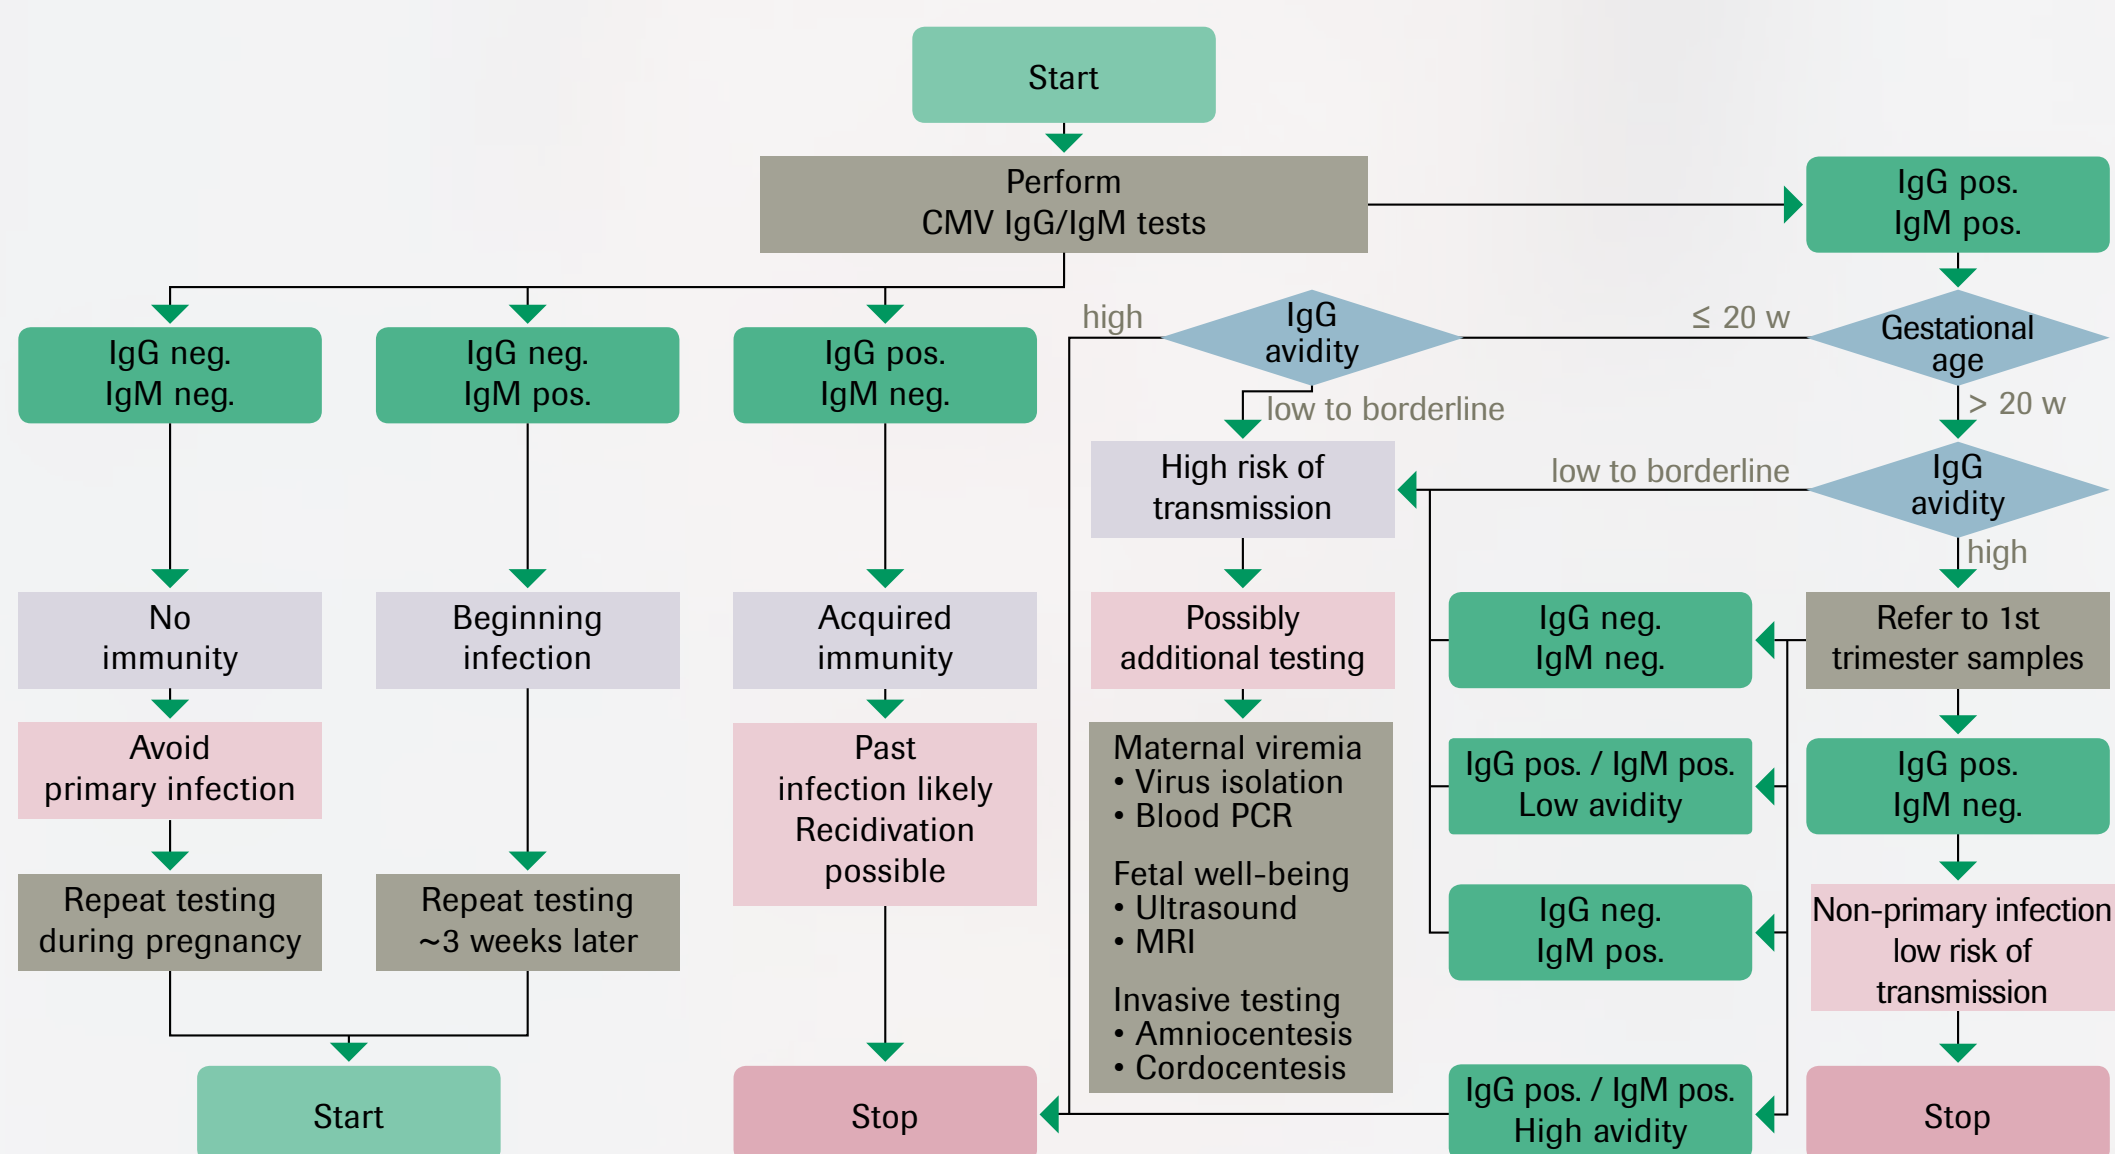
Start

Perform CMV IgG/IgM tests

IgG pos. IgM pos.

IgG neg. IgM neg.

IgG neg. IgM pos.

IgG pos. IgM neg.

high

IgG avidity

≤ 20 w

Gestational age

low to borderline

> 20 w

High risk of transmission

low to borderline

IgG avidity

high

No immunity

Beginning infection

Acquired immunity

Possibly additional testing

IgG neg. IgM neg.

Refer to 1st trimester samples

Avoid primary infection

Past infection likely Recidivation possible

Maternal viremia
• Virus isolation
• Blood PCR

Fetal well-being
• Ultrasound
• MRI

Invasive testing
• Amniocentesis
• Cordocentesis

IgG pos. / IgM pos. Low avidity

IgG pos. IgM neg.

Repeat testing during pregnancy

Repeat testing ~3 weeks later

IgG neg. IgM pos.

Non-primary infection low risk of transmission

Start

Stop

IgG pos. / IgM pos. High avidity

Stop